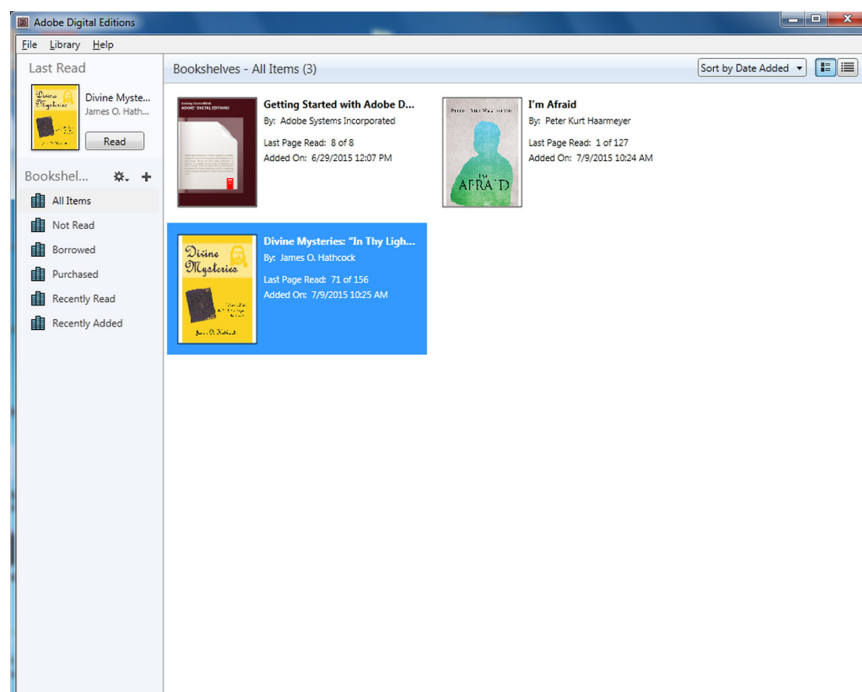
Adobe Digital Editions

File Library Help

Last Read

Divine Mysteries
Divine Myste...
James O. Hath...
Read

Bookshel...

All Items
Not Read
Borrowed
Purchased
Recently Read
Recently Added

Bookshelves - All Items (3)

Sort by Date Added

Getting Started with Adobe D...
By: Adobe Systems Incorporated
Last Page Read: 8 of 8
Added On: 6/29/2015 12:07 PM

I'm Afraid
By: Peter Kurt Haarmeyer
Last Page Read: 1 of 127
Added On: 7/9/2015 10:24 AM

I'm AFRAID

Divine Mysteries: "In Thy Ligh...
By: James O. Hathcock
Last Page Read: 71 of 156
Added On: 7/9/2015 10:25 AM

Divine Mysteries

James O. Hathcock